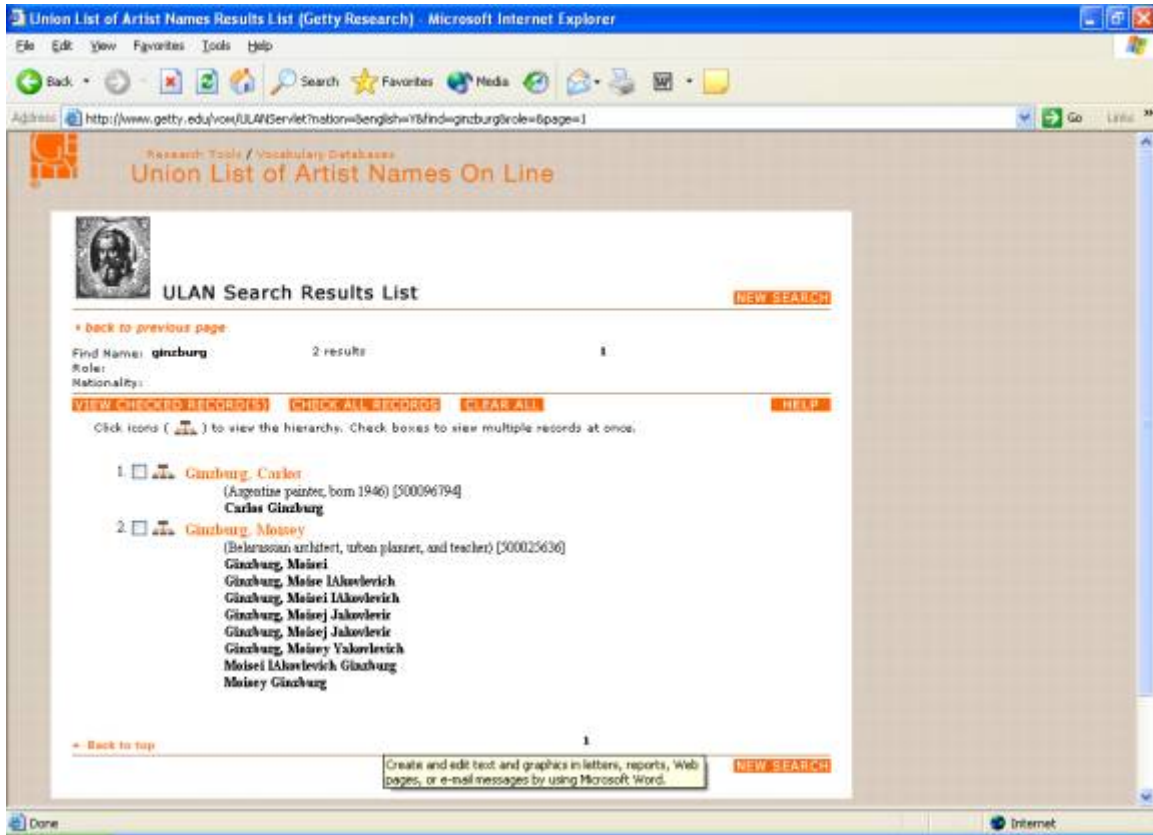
Union List of Artist Names Results List (Getty Research) - Microsoft Internet Explorer

File Edit View Favorites Tools Help

Back Search Favorites Media

Address http://www.getty.edu/vow/ULANServlet?nation=&english=Y&find=ginzburg&role=&page=1

Go Links

Research Tools / Vocabulary Databases
Union List of Artist Names On Line

ULAN Search Results List

NEW SEARCH

« back to previous page

Find Name: ginzburg
Role:
Nationality:

2 results

1

VIEW CHECKED RECORD(S) CHECK ALL RECORDS CLEAR ALL HELP

Click icons ( ) to view the hierarchy. Check boxes to view multiple records at once.

1. Ginzburg, Carlos
(Argentine painter, born 1946) [500096794]
Carlos Ginzburg

2. Ginzburg, Moisey
(Belarussian architect, urban planner, and teacher) [500025636]
Ginzburg, Moisei
Ginzburg, Moise IAkovlevich
Ginzburg, Moisei IAkovlevich
Ginzburg, Moisej Jakovlevic
Ginzburg, Moisej Jakovlevic
Ginzburg, Moisey Yakovlevich
Moisei IAkovlevich Ginzburg
Moisey Ginzburg

« Back to top

1

Create and edit text and graphics in letters, reports, Web pages, or e-mail messages by using Microsoft Word.

NEW SEARCH

Done

Internet